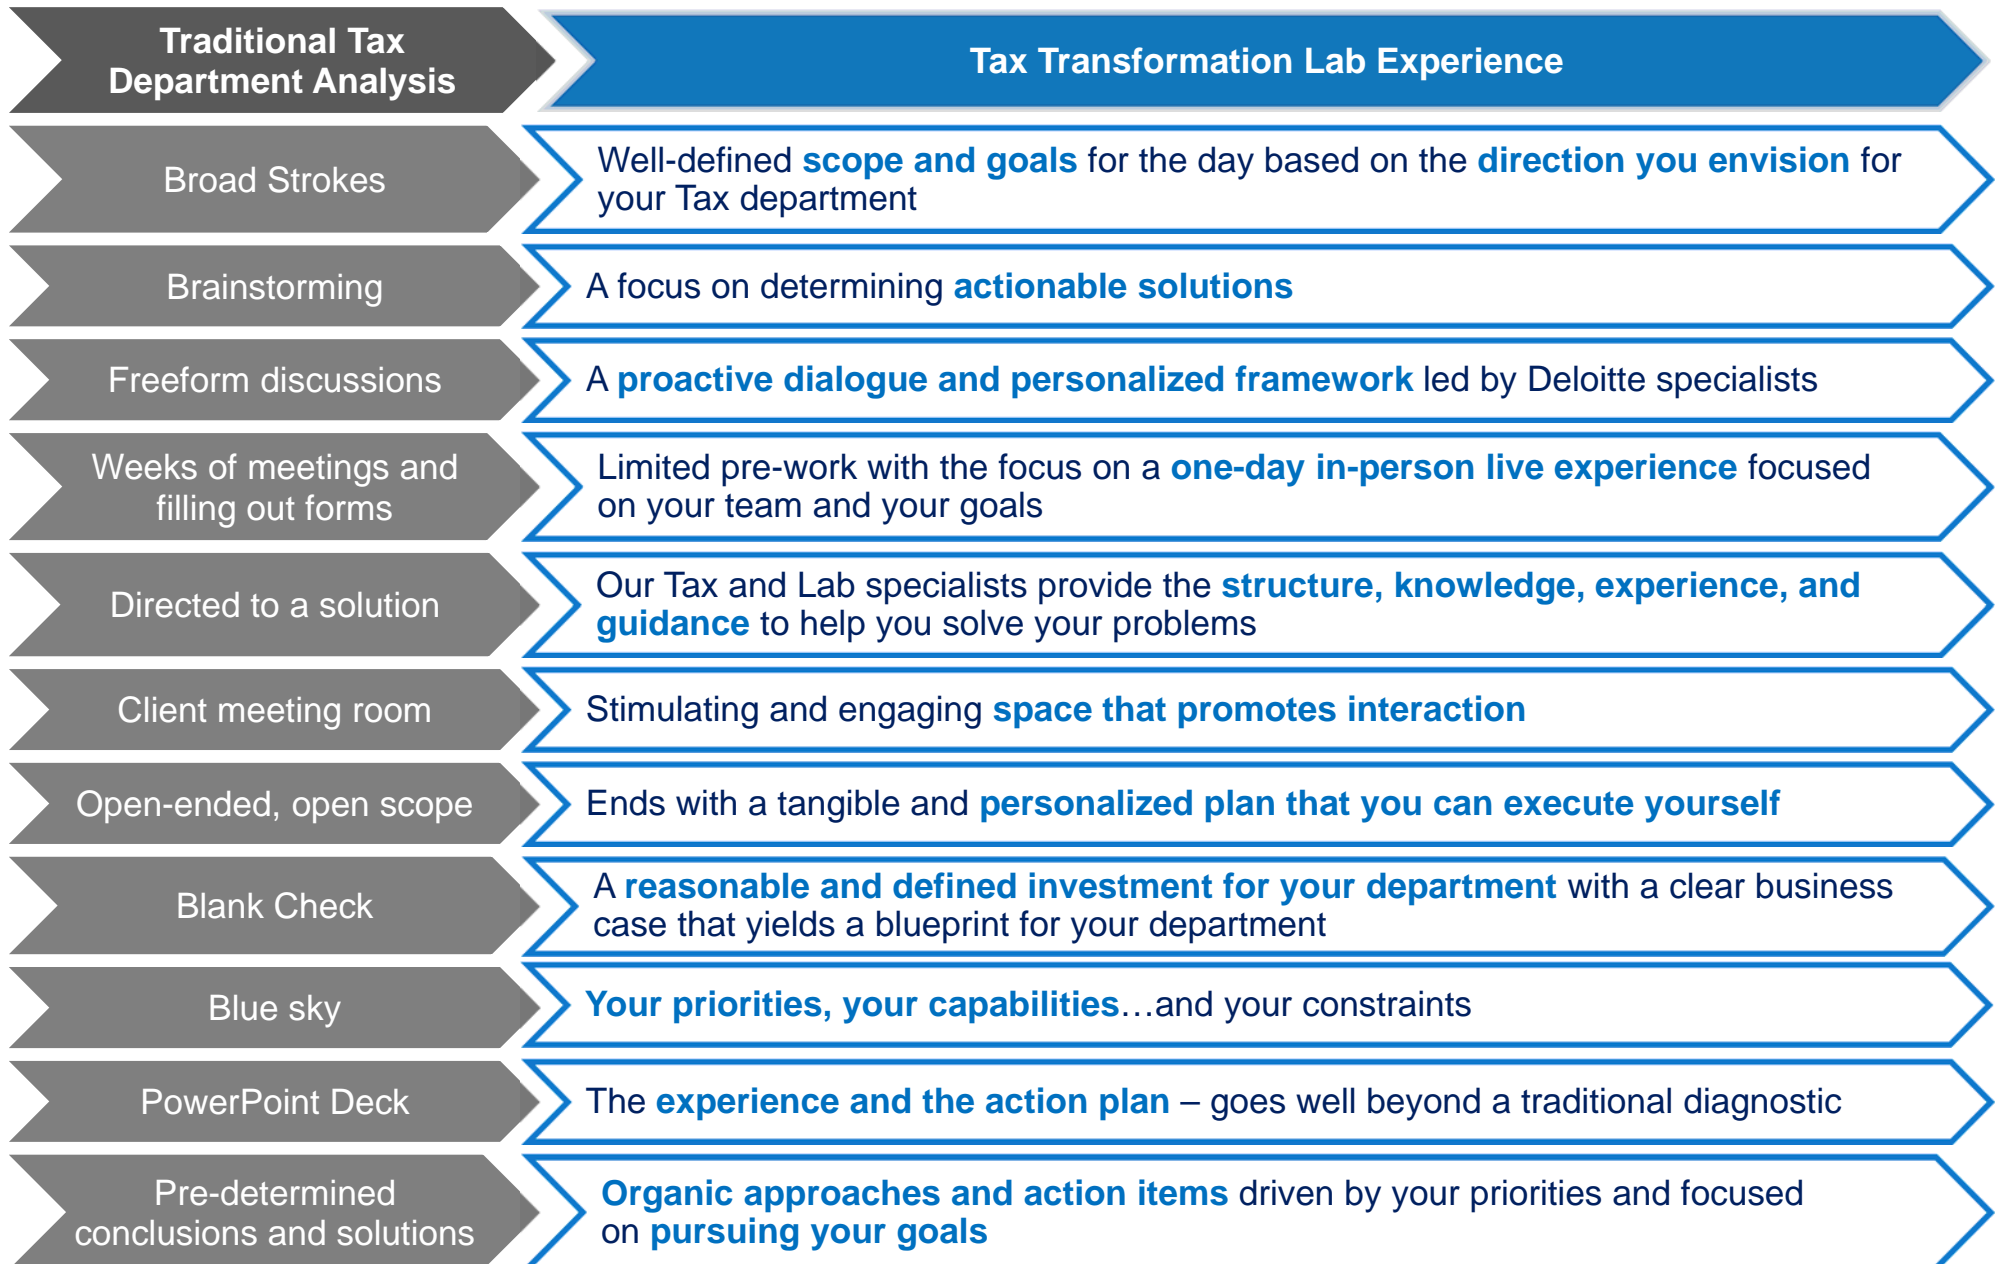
| Traditional Tax Department Analysis | Tax Transformation Lab Experience |
|---|---|
| Broad Strokes | Well-defined scope and goals for the day based on the direction you envision for your Tax department |
| Brainstorming | A focus on determining actionable solutions |
| Freeform discussions | A proactive dialogue and personalized framework led by Deloitte specialists |
| Weeks of meetings and filling out forms | Limited pre-work with the focus on a one-day in-person live experience focused on your team and your goals |
| Directed to a solution | Our Tax and Lab specialists provide the structure, knowledge, experience, and guidance to help you solve your problems |
| Client meeting room | Stimulating and engaging space that promotes interaction |
| Open-ended, open scope | Ends with a tangible and personalized plan that you can execute yourself |
| Blank Check | A reasonable and defined investment for your department with a clear business case that yields a blueprint for your department |
| Blue sky | Your priorities, your capabilities…and your constraints |
| PowerPoint Deck | The experience and the action plan – goes well beyond a traditional diagnostic |
| Pre-determined conclusions and solutions | Organic approaches and action items driven by your priorities and focused on pursuing your goals |